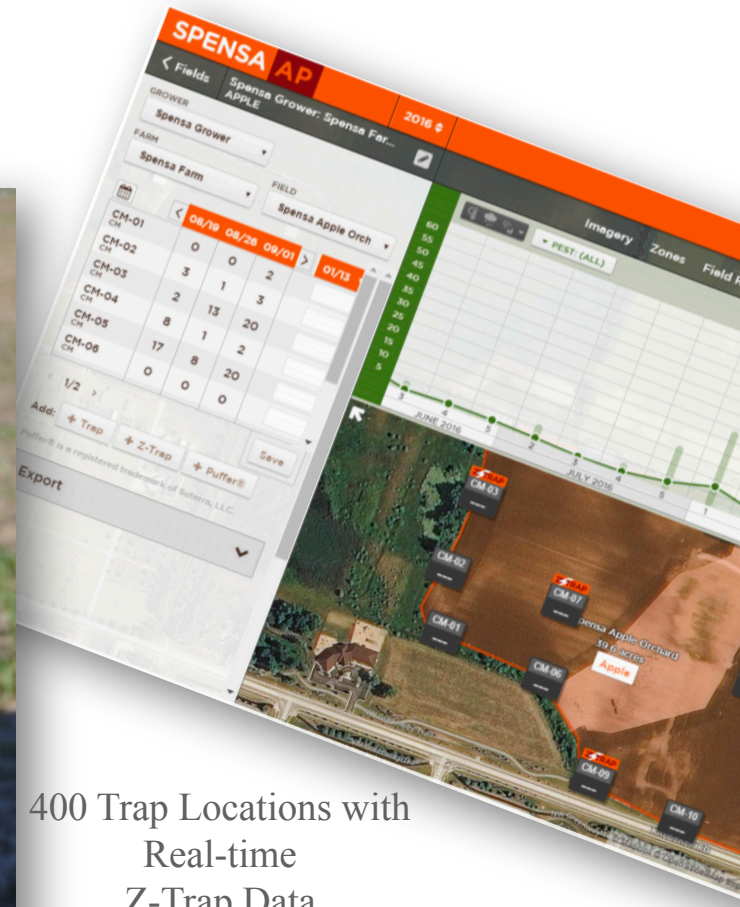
SPENSA AP

< Fields

Spensa Grower: Spensa Far...
APPLE

2016

GROWER
Spensa Grower

FARM
Spensa Farm

FIELD
Spensa Apple Orch

|  | 08/19 | 08/26 | 09/01 | 01/13 |
|---|---|---|---|---|
| CM-01 CM | 0 | 0 | 2 |  |
| CM-02 CM | 3 | 1 | 3 |  |
| CM-03 CM | 2 | 13 | 20 |  |
| CM-04 CM | 8 | 1 | 2 |  |
| CM-05 CM | 17 | 8 | 20 |  |
| CM-06 CM | 0 | 0 | 0 |  |

1/2

Add: + Trap + Z-Trap + Puffer®

Save

Puffer® is a registered trademark of Suterra, LLC

Export

Imagery Zones Field R

PEST: (ALL)

60 55 50 45 40 35 30 25 20 15 10 5

JUNE 2016

JULY 2016

CM-03 CM-02 CM-07 CM-01 CM-06 CM-09 CM-10

Z-TRAP

Spensa Apple Orchard
39.6 acres
Apple

400 Trap Locations with Real-time Z-Trap Data